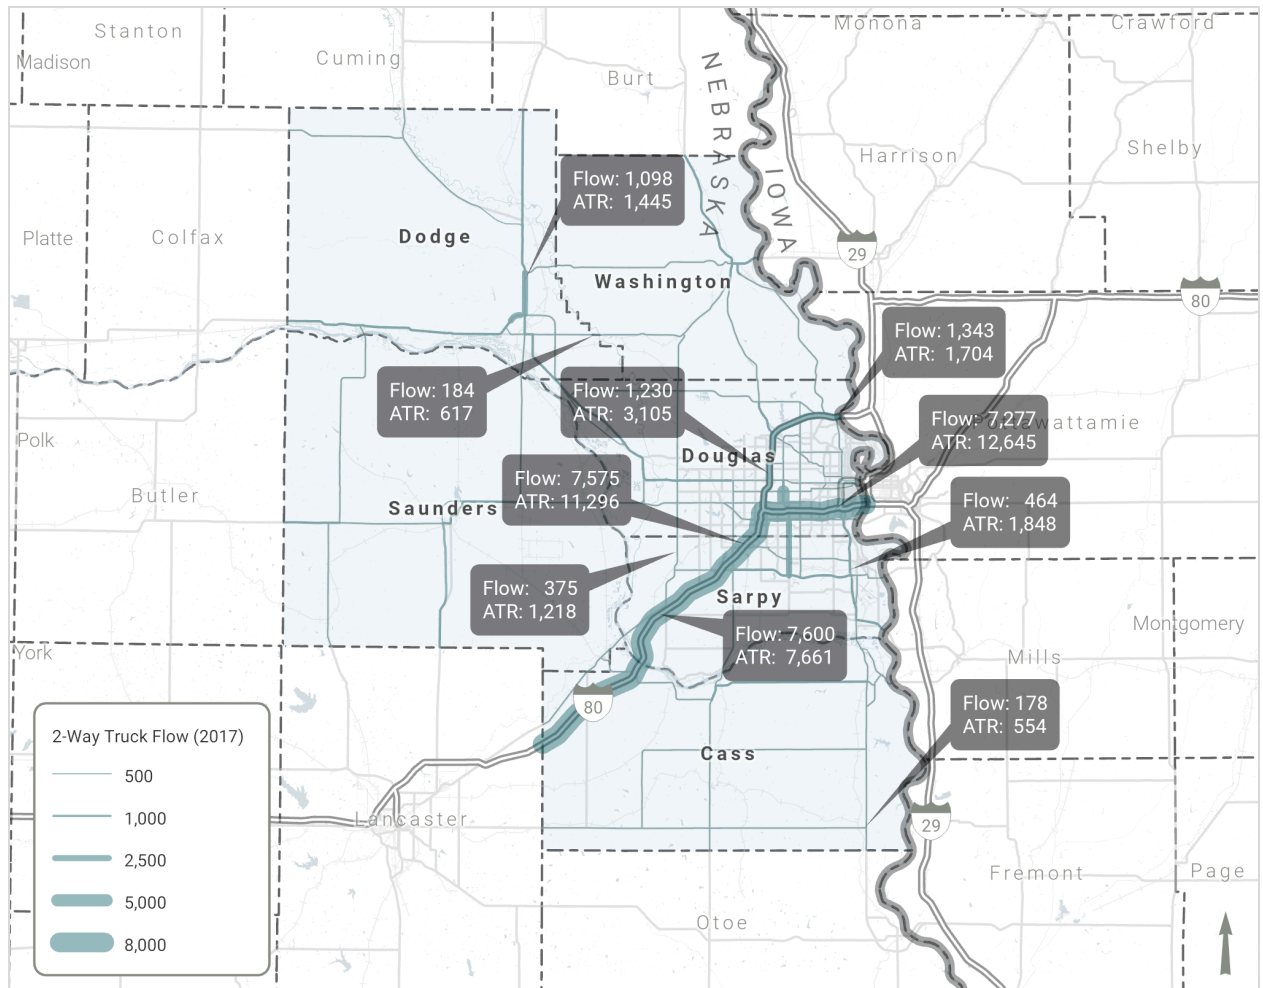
Stanton
Madison
Cuming
Burt
Monona
Crawford
NEBRASKA
IOWA
Harrison
Shelby
Platte
Colfax
Dodge
Flow: 1,098
ATR: 1,445
Washington
29
80
Flow: 1,343
ATR: 1,704
Flow: 184
ATR: 617
Flow: 1,230
ATR: 3,105
Flow: 7,277
ATR: 12,645
Pottawattamie
Polk
Douglas
Butler
Flow: 7,575
ATR: 11,296
Saunders
Flow: 464
ATR: 1,848
Flow: 375
ATR: 1,218
Sarpy
Montgomery
York
Flow: 7,600
ATR: 7,661
Mills
80
Flow: 178
ATR: 554
2-Way Truck Flow (2017)
500
1,000
2,500
5,000
8,000
Cass
Lancaster
29
Fremont
Page
Otoe